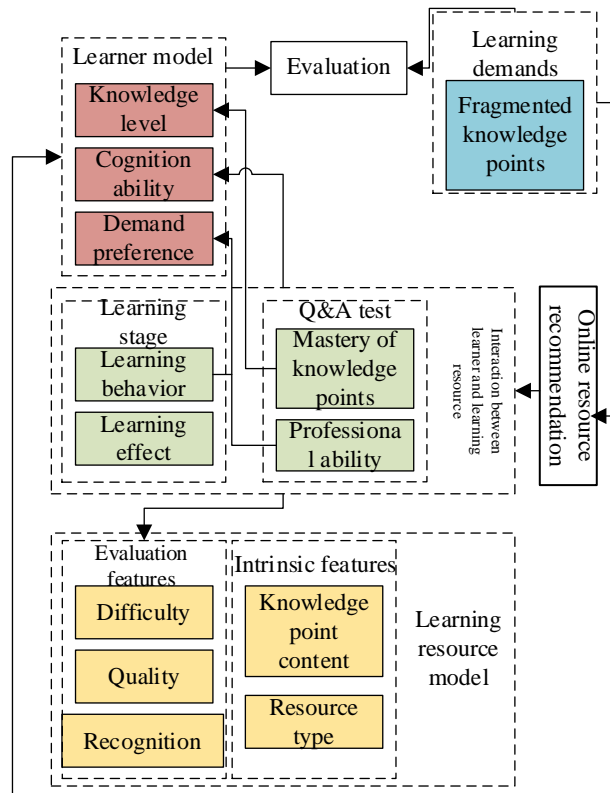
Learner model

Knowledge level

Cognition ability

Demand preference

Evaluation

Learning demands

Fragmented knowledge points

Learning stage

Learning behavior

Learning effect

Q&A test

Mastery of knowledge points

Professiona l ability

Interaction between learner and learning resource

Online resource recommendation

Evaluation features

Difficulty

Quality

Recognition

Intrinsic features

Knowledge point content

Resource type

Learning resource model